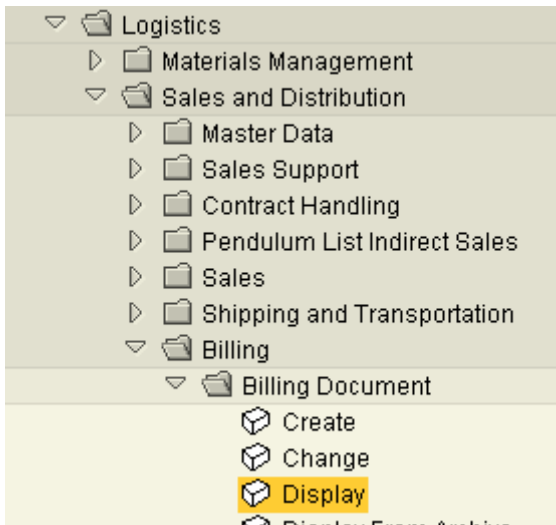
Logistics
Materials Management
Sales and Distribution
Master Data
Sales Support
Contract Handling
Pendulum List Indirect Sales
Sales
Shipping and Transportation
Billing
Billing Document
Create
Change
Display
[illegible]